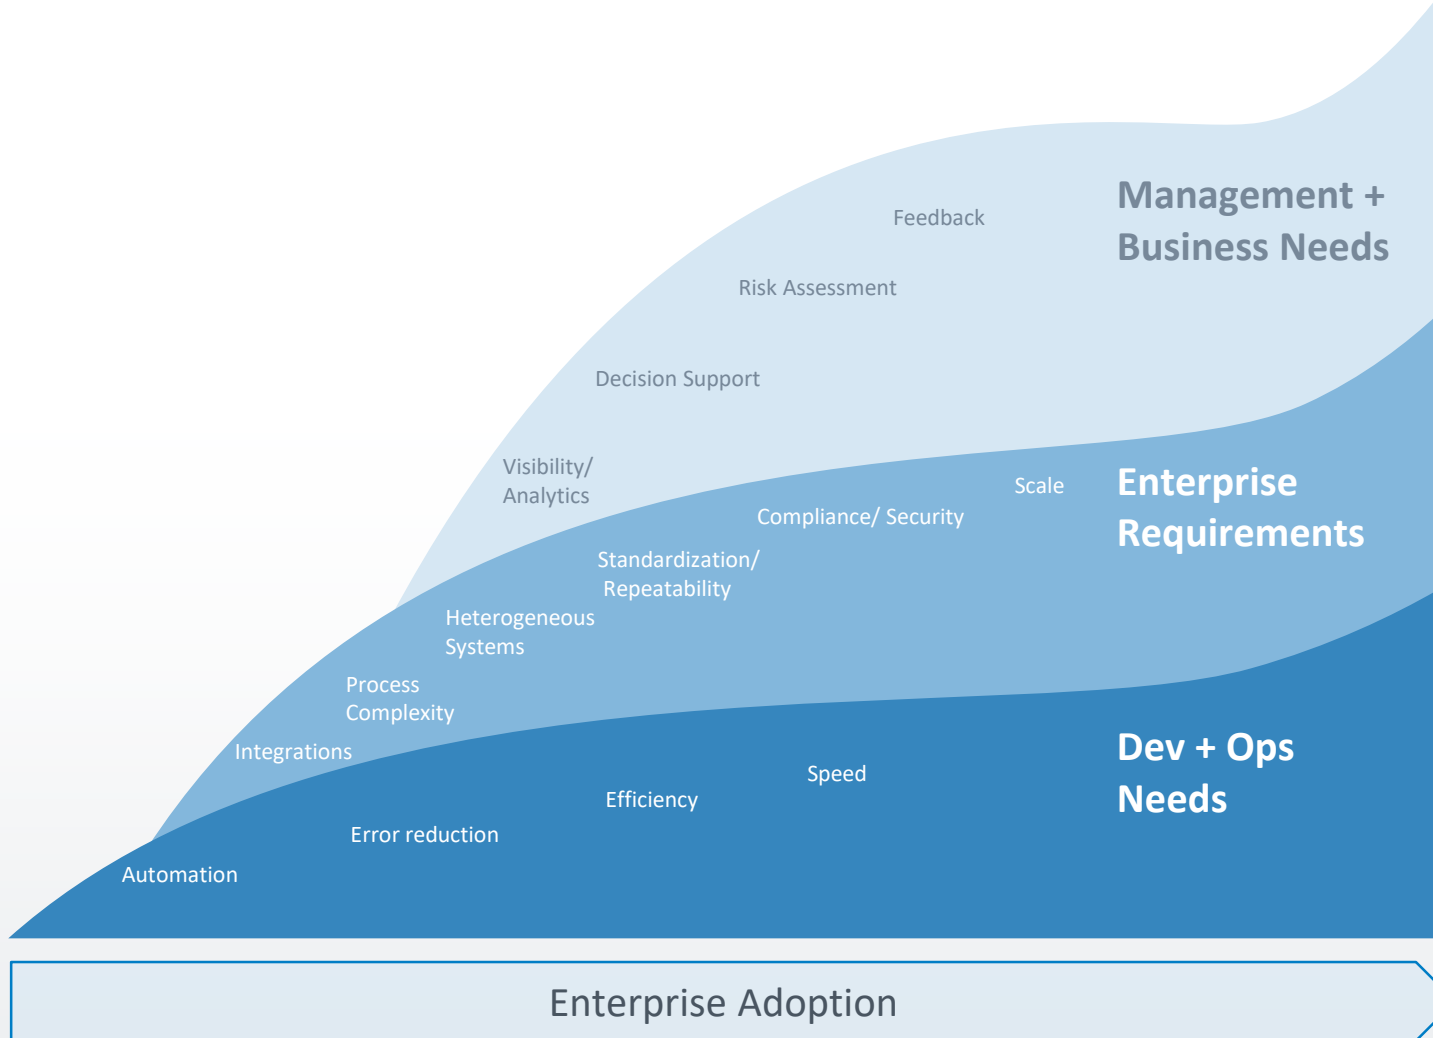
Management + Business Needs

Feedback

Risk Assessment

Decision Support

Visibility/ Analytics

Enterprise Requirements

Scale

Compliance/ Security

Standardization/ Repeatability

Heterogeneous Systems

Process Complexity

Integrations

Dev + Ops Needs

Speed

Efficiency

Error reduction

Automation

Enterprise Adoption